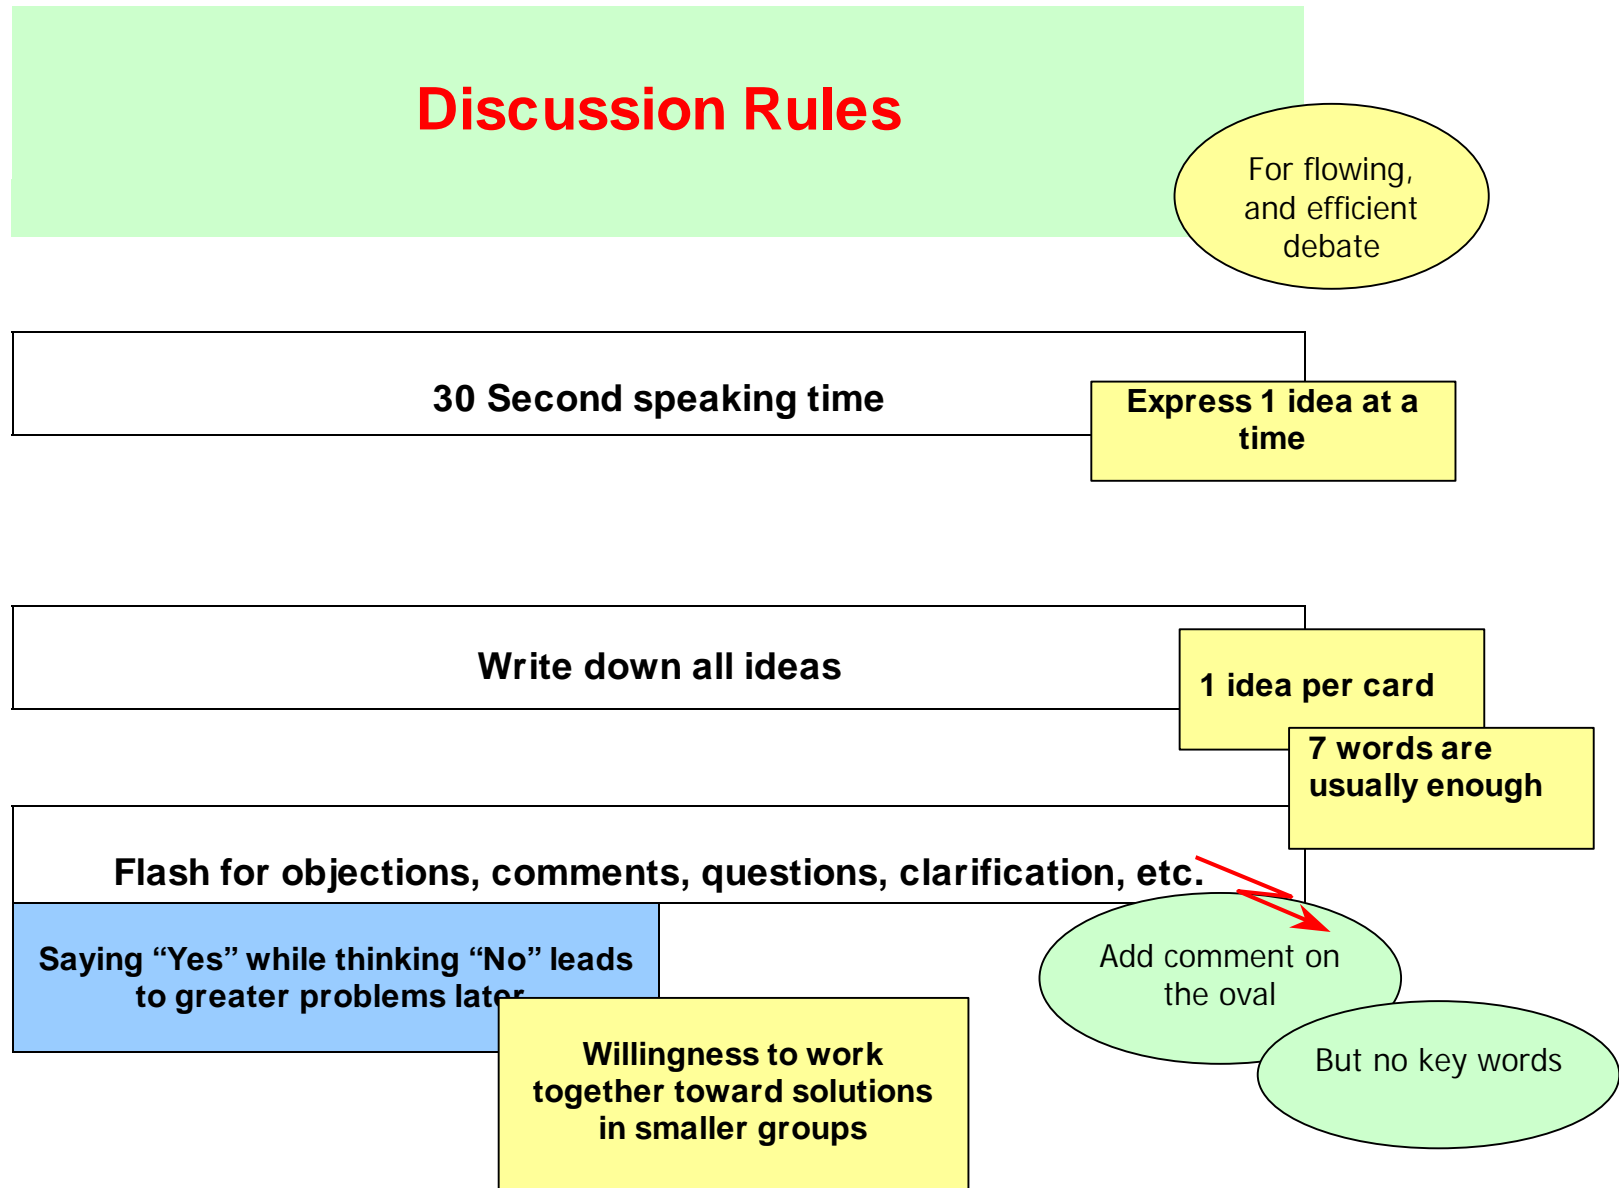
Discussion Rules

For flowing, and efficient debate

30 Second speaking time

Express 1 idea at a time

Write down all ideas

1 idea per card

7 words are usually enough

Flash for objections, comments, questions, clarification, etc.

Saying “Yes” while thinking “No” leads to greater problems later

Willingness to work together toward solutions in smaller groups

Add comment on the oval

But no key words